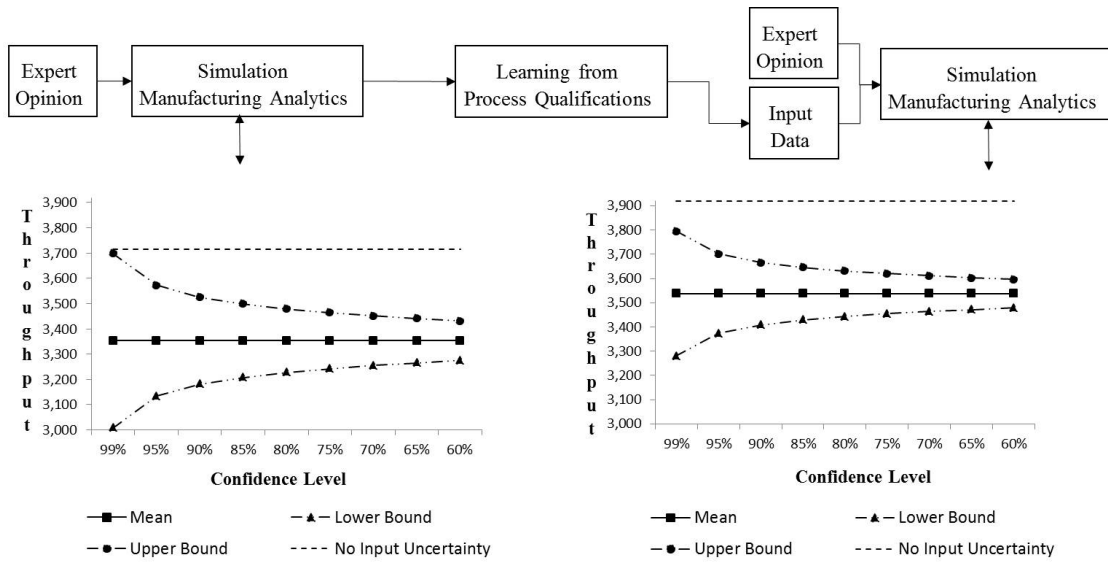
Expert Opinion

Simulation Manufacturing Analytics

Learning from Process Qualifications

Expert Opinion

Input Data

Simulation Manufacturing Analytics

Throughput

3,900
3,800
3,700
3,600
3,500
3,400
3,300
3,200
3,100
3,000

99% 95% 90% 85% 80% 75% 70% 65% 60%

Confidence Level

Mean
Lower Bound
Upper Bound
No Input Uncertainty

Throughput

3,900
3,800
3,700
3,600
3,500
3,400
3,300
3,200
3,100
3,000

99% 95% 90% 85% 80% 75% 70% 65% 60%

Confidence Level

Mean
Lower Bound
Upper Bound
No Input Uncertainty